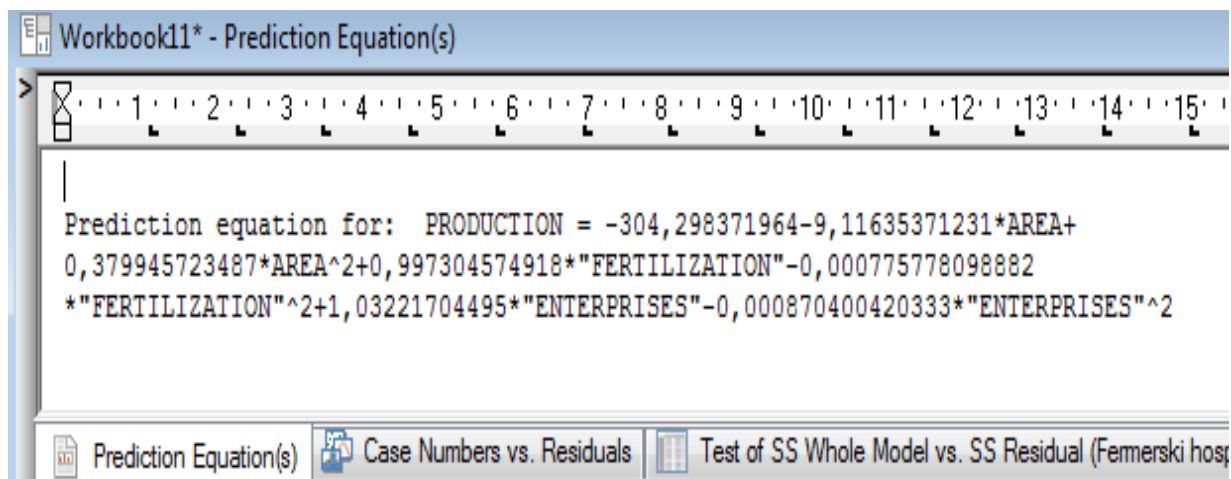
Workbook11* - Prediction Equation(s)

1 2 3 4 5 6 7 8 9 10 11 12 13 14 15

Prediction equation for: PRODUCTION = -304,298371964-9,11635371231*AREA+ 0,379945723487*AREA^2+0,997304574918*"FERTILIZATION"-0,000775778098882 *"FERTILIZATION"^2+1,03221704495*"ENTERPRISES"-0,000870400420333*"ENTERPRISES"^2

Prediction Equation(s) | Case Numbers vs. Residuals | Test of SS Whole Model vs. SS Residual (Fermerski hosp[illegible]